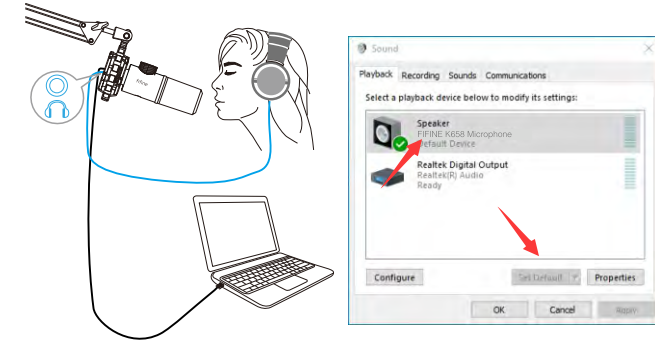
fifine

Sound

Playback Recording Sounds Communications

Select a playback device below to modify its settings:

Speaker
FIFINE K658 Microphone
Default Device

Realtek Digital Output
Realtek(R) Audio
Ready

Configure

Set Default

Properties

OK Cancel Apply